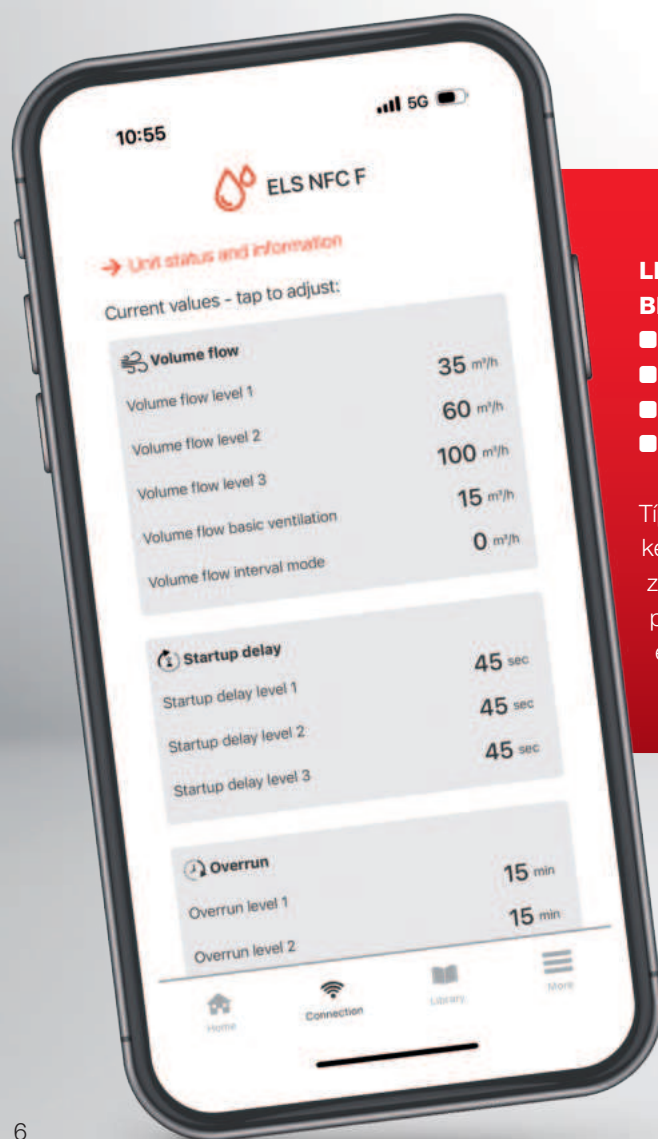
10:55

5G

ELS NFC F

→ Unit status and information

Current values - tap to adjust:

Volume flow

Volume flow level 1 35 m³/h

Volume flow level 2 60 m³/h

Volume flow level 3 100 m³/h

Volume flow basic ventilation 15 m³/h

Volume flow interval mode 0 m³/h

Startup delay

Startup delay level 1 45 sec

Startup delay level 2 45 sec

Startup delay level 3 45 sec

Overrun

Overrun level 1 15 min

Overrun level 2 15 min

Home Connection Library More

LI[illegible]
B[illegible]

Tí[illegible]
ke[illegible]
z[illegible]
p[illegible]
e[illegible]

6